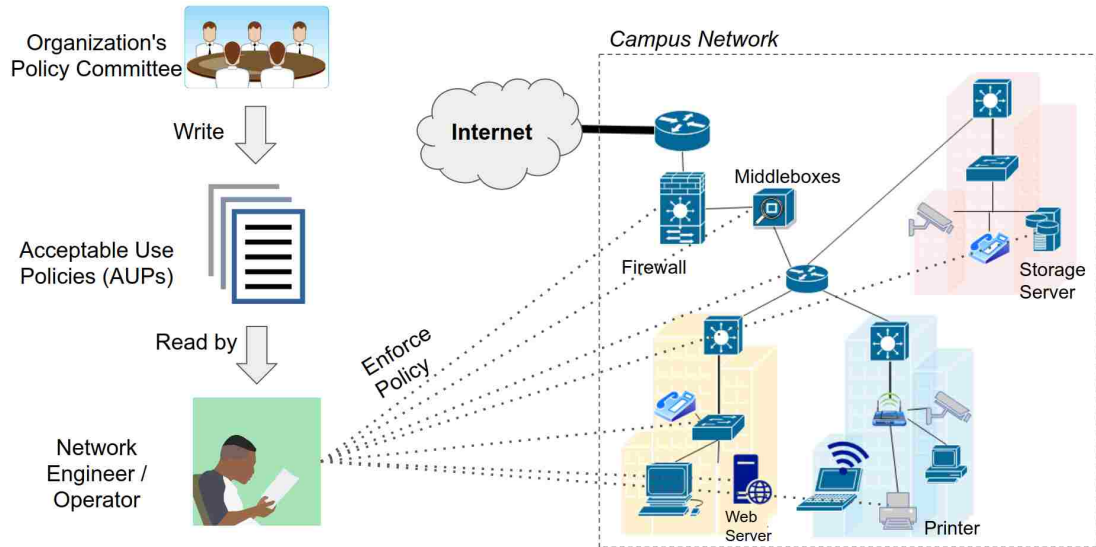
Organization's Policy Committee

Write

Acceptable Use Policies (AUPs)

Read by

Network Engineer / Operator

Enforce Policy

Campus Network

Internet

Middleboxes

Firewall

Storage Server

Web Server

Printer